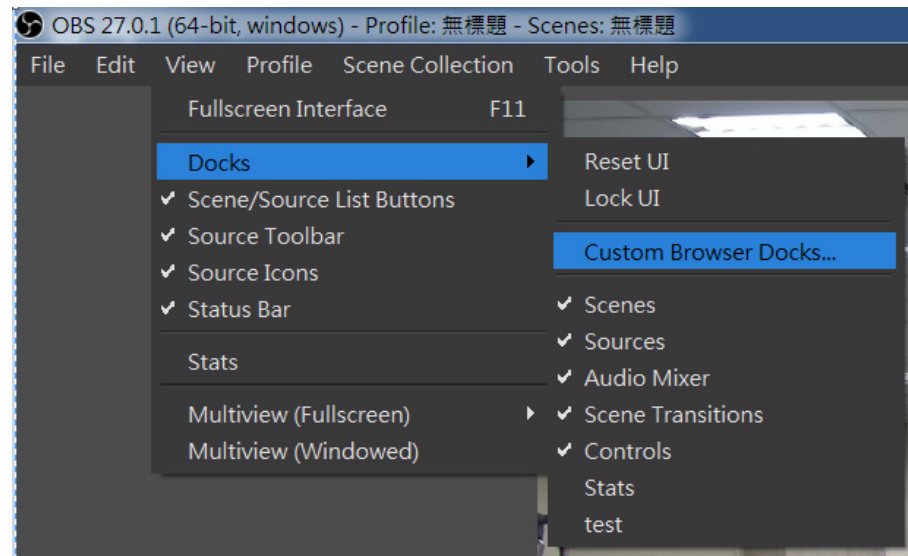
OBS 27.0.1 (64-bit, windows) - Profile: 無標題 - Scenes: 無標題

File Edit View Profile Scene Collection Tools Help

Fullscreen Interface F11

Docks

✔ Scene/Source List Buttons

✔ Source Toolbar

✔ Source Icons

✔ Status Bar

Stats

Multiview (Fullscreen)

Multiview (Windowed)

Reset UI

Lock UI

Custom Browser Docks...

✔ Scenes

✔ Sources

✔ Audio Mixer

✔ Scene Transitions

✔ Controls

Stats

test